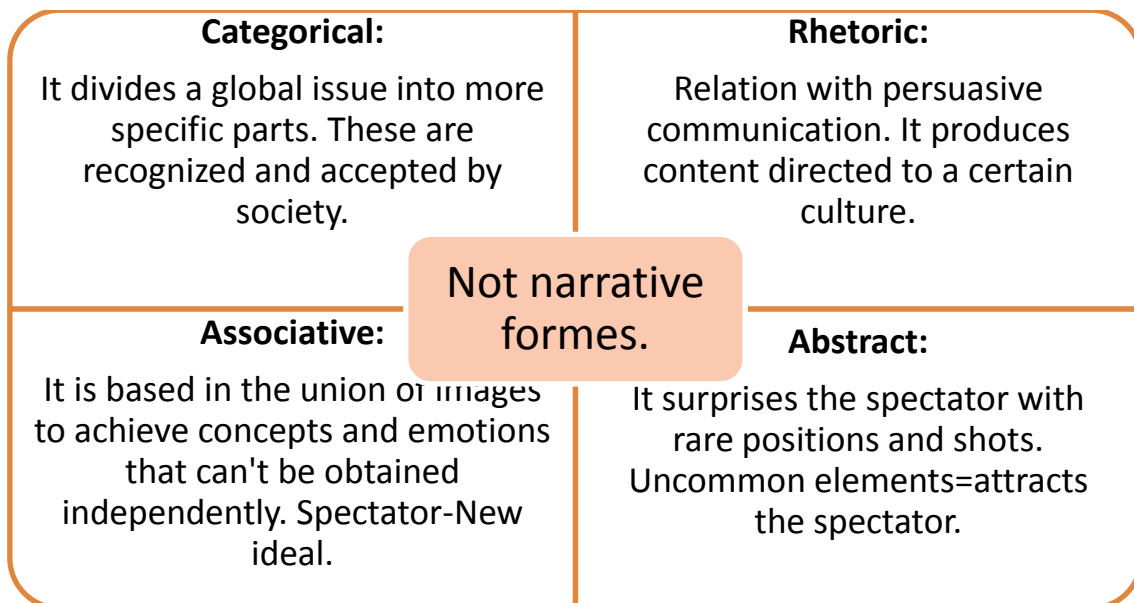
Categorical:

It divides a global issue into more specific parts. These are recognized and accepted by society.

Rhetoric:

Relation with persuasive communication. It produces content directed to a certain culture.

Not narrative formes.

Associative:

It is based in the union of images to achieve concepts and emotions that can't be obtained independently. Spectator-New ideal.

Abstract:

It surprises the spectator with rare positions and shots. Uncommon elements=attracts the spectator.